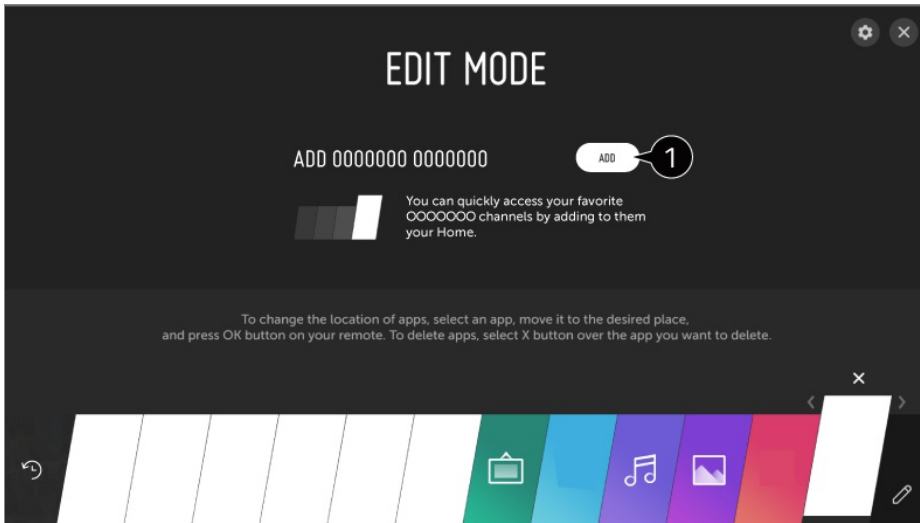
EDIT MODE

ADD 0000000 0000000

ADD

1

You can quickly access your favorite OOOOOOO channels by adding to them your Home.

To change the location of apps, select an app, move it to the desired place, and press OK button on your remote. To delete apps, select X button over the app you want to delete.